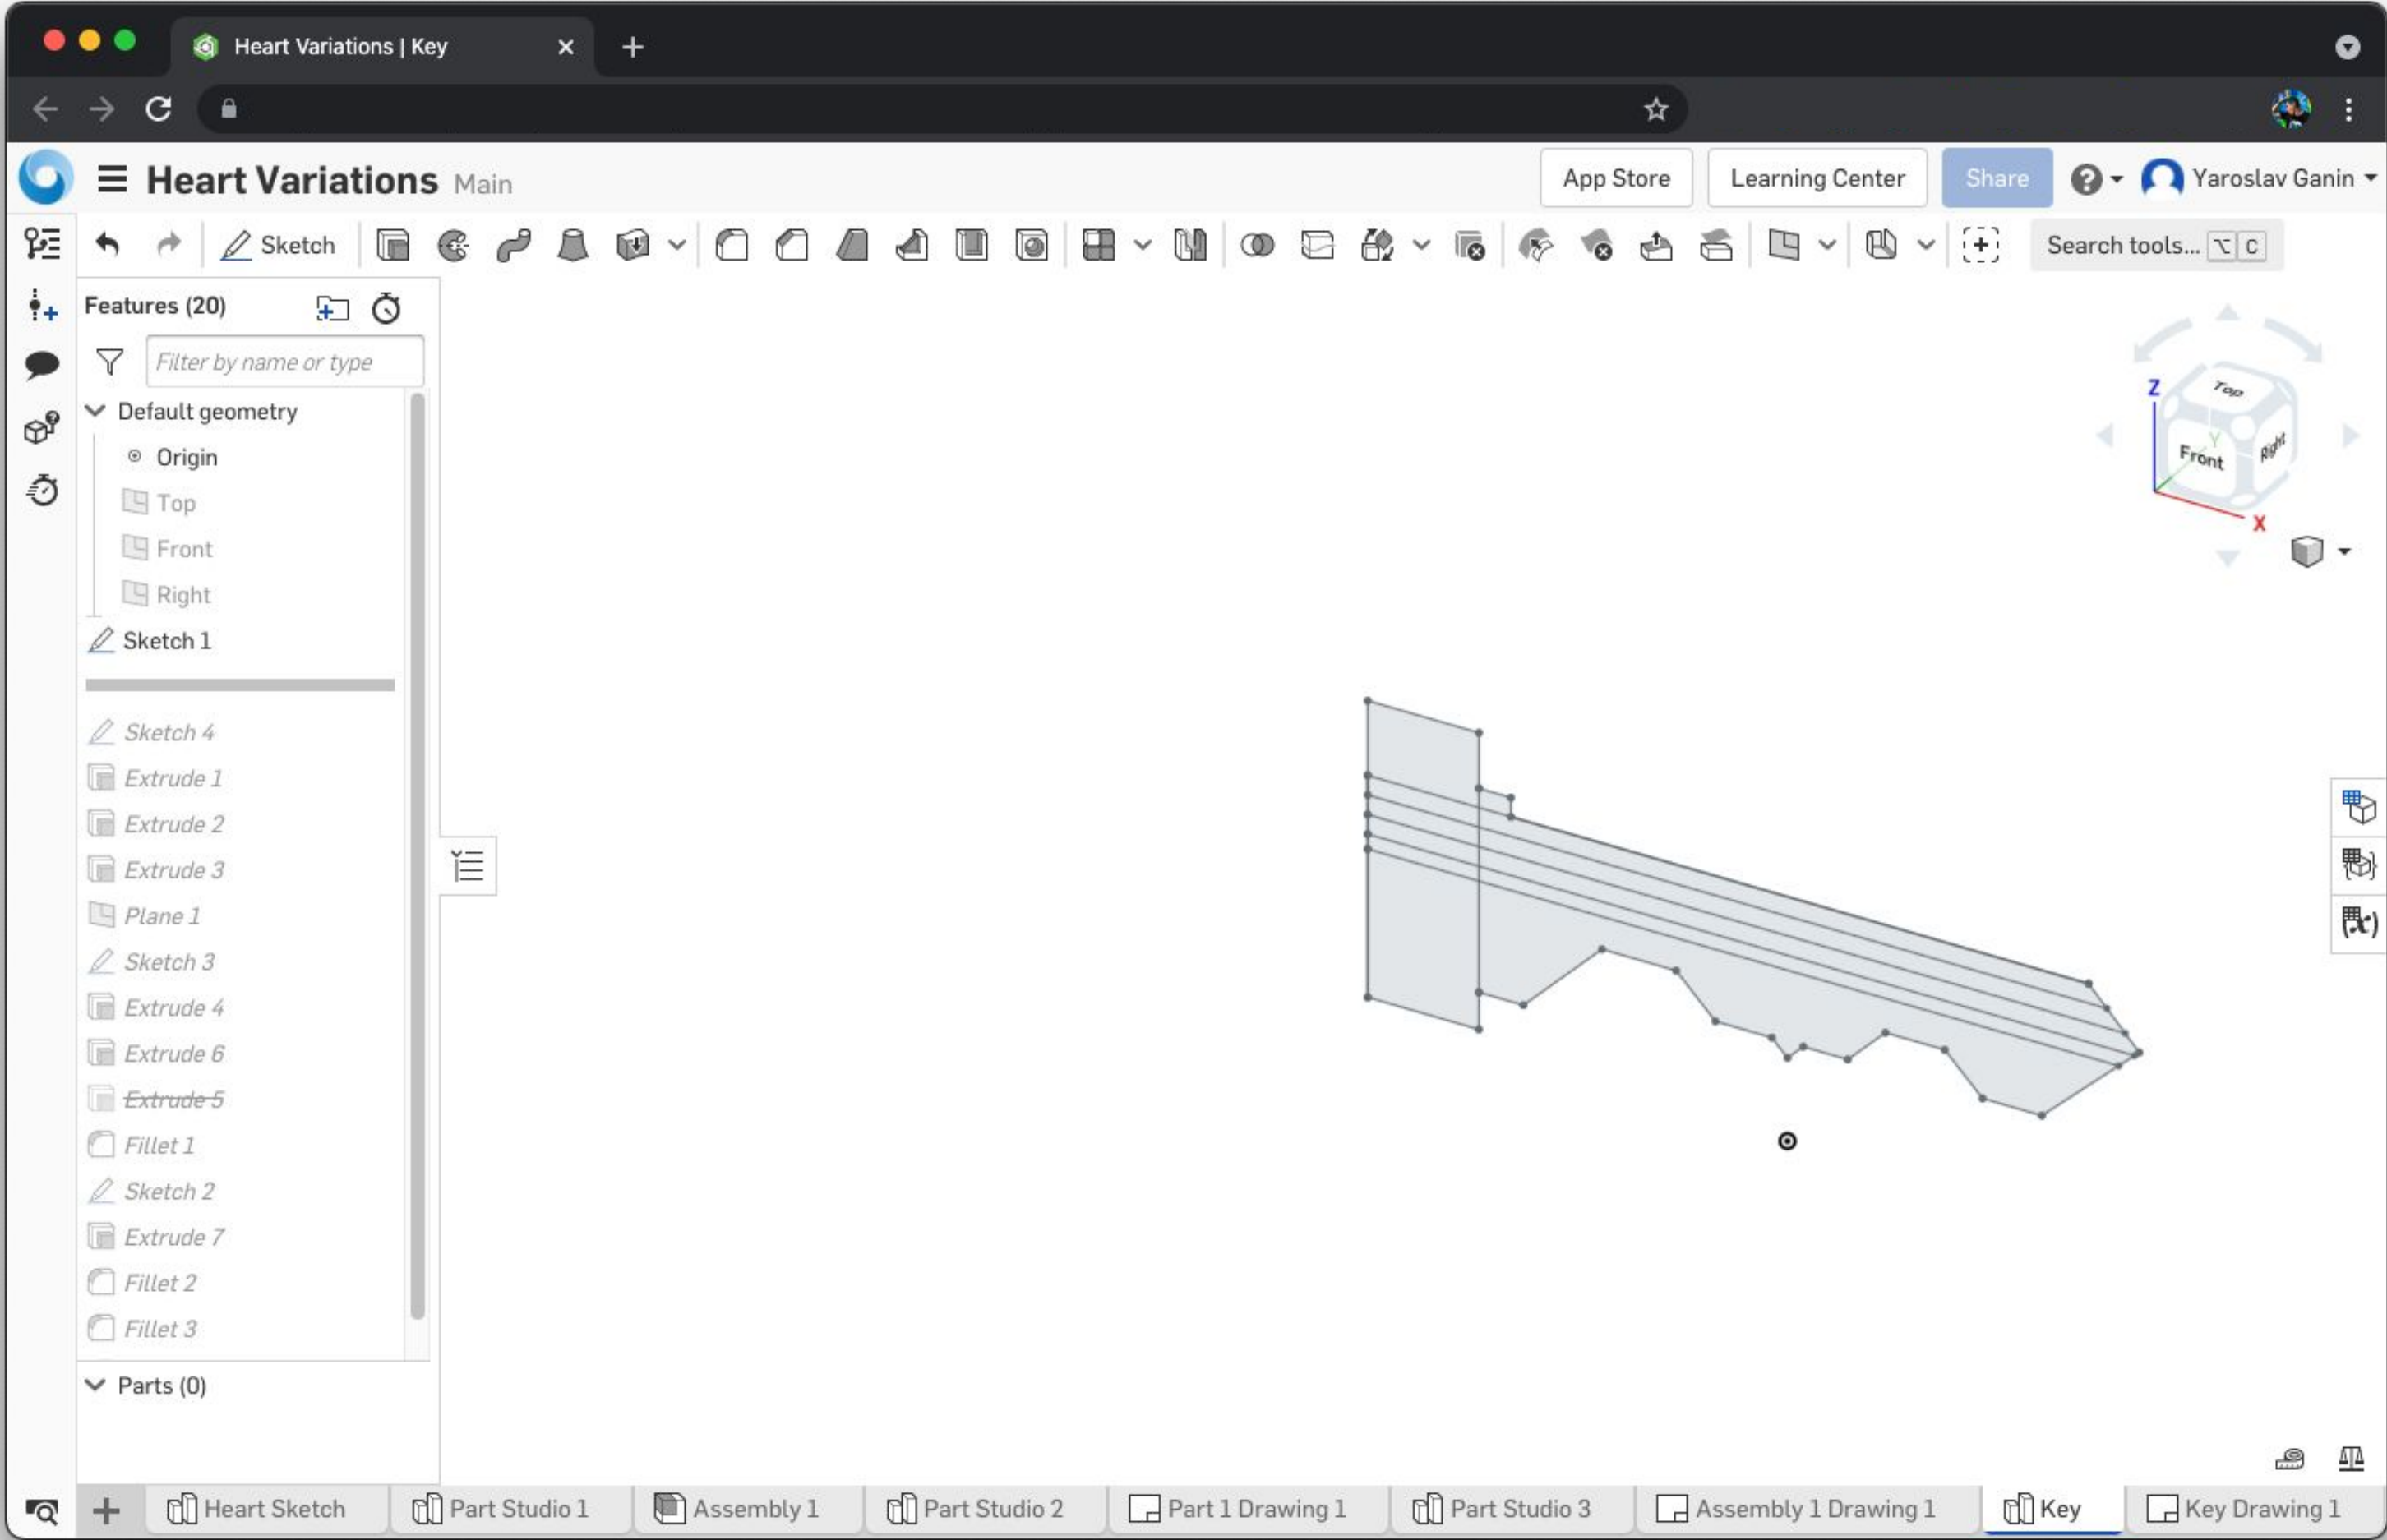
Heart Variations | Key

Heart Variations Main

App Store
Learning Center
Share
Yaroslav Ganin

Sketch

Search tools... ⌥ C

Features (20)

Filter by name or type

Default geometry
Origin
Top
Front
Right
Sketch 1
Sketch 4
Extrude 1
Extrude 2
Extrude 3
Plane 1
Sketch 3
Extrude 4
Extrude 6
Extrude 5
Fillet 1
Sketch 2
Extrude 7
Fillet 2
Fillet 3
Parts (0)

Top
Front
Right
Z
Y
X

Heart Sketch
Part Studio 1
Assembly 1
Part Studio 2
Part 1 Drawing 1
Part Studio 3
Assembly 1 Drawing 1
Key
Key Drawing 1